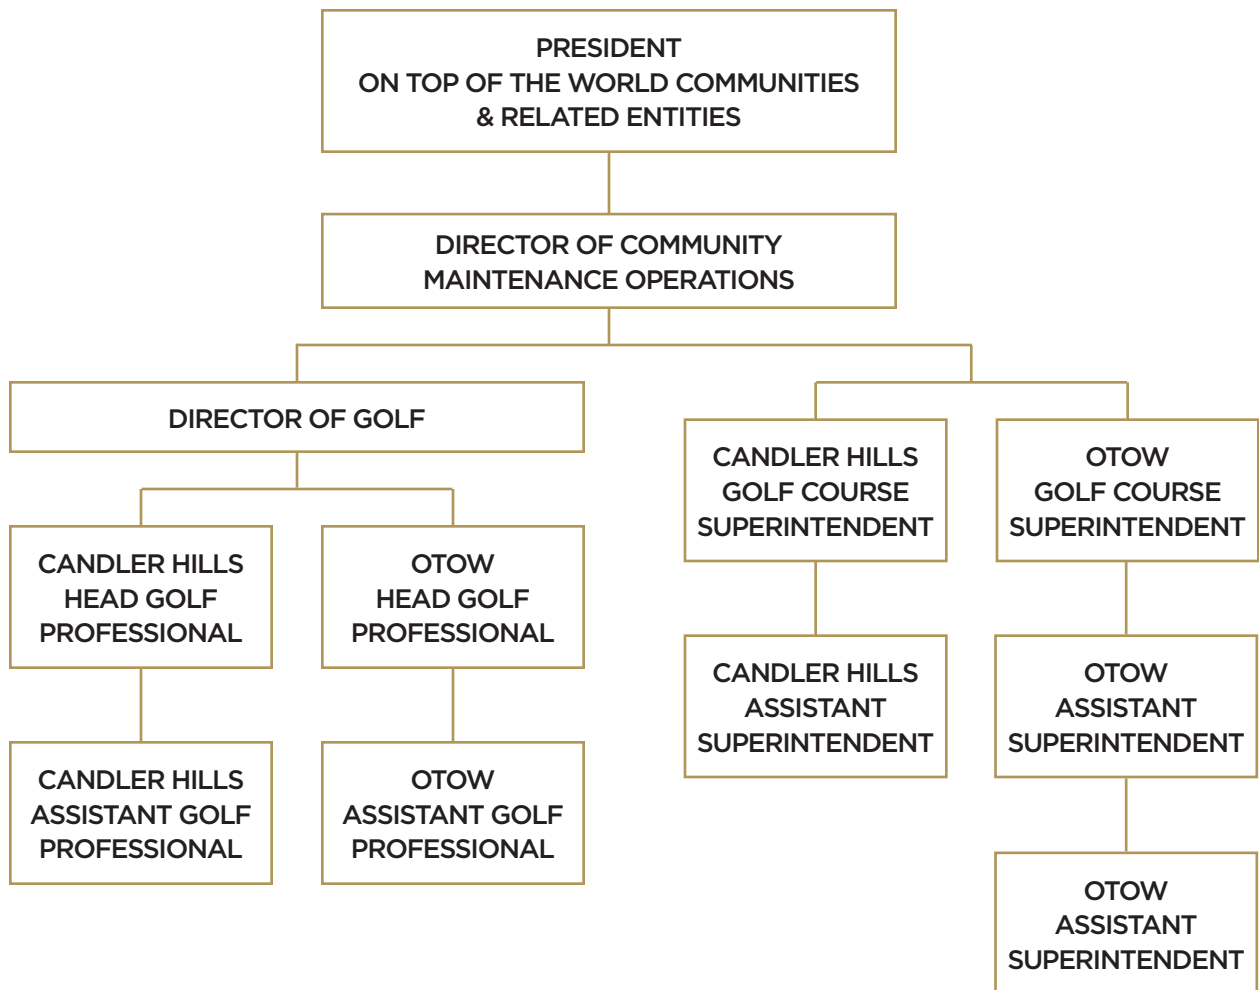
PRESIDENT
ON TOP OF THE WORLD COMMUNITIES
& RELATED ENTITIES

DIRECTOR OF COMMUNITY
MAINTENANCE OPERATIONS

DIRECTOR OF GOLF

CANDLER HILLS
HEAD GOLF
PROFESSIONAL

CANDLER HILLS
ASSISTANT GOLF
PROFESSIONAL

OTOW
HEAD GOLF
PROFESSIONAL

OTOW
ASSISTANT GOLF
PROFESSIONAL

CANDLER HILLS
GOLF COURSE
SUPERINTENDENT

CANDLER HILLS
ASSISTANT
SUPERINTENDENT

OTOW
GOLF COURSE
SUPERINTENDENT

OTOW
ASSISTANT
SUPERINTENDENT

OTOW
ASSISTANT
SUPERINTENDENT